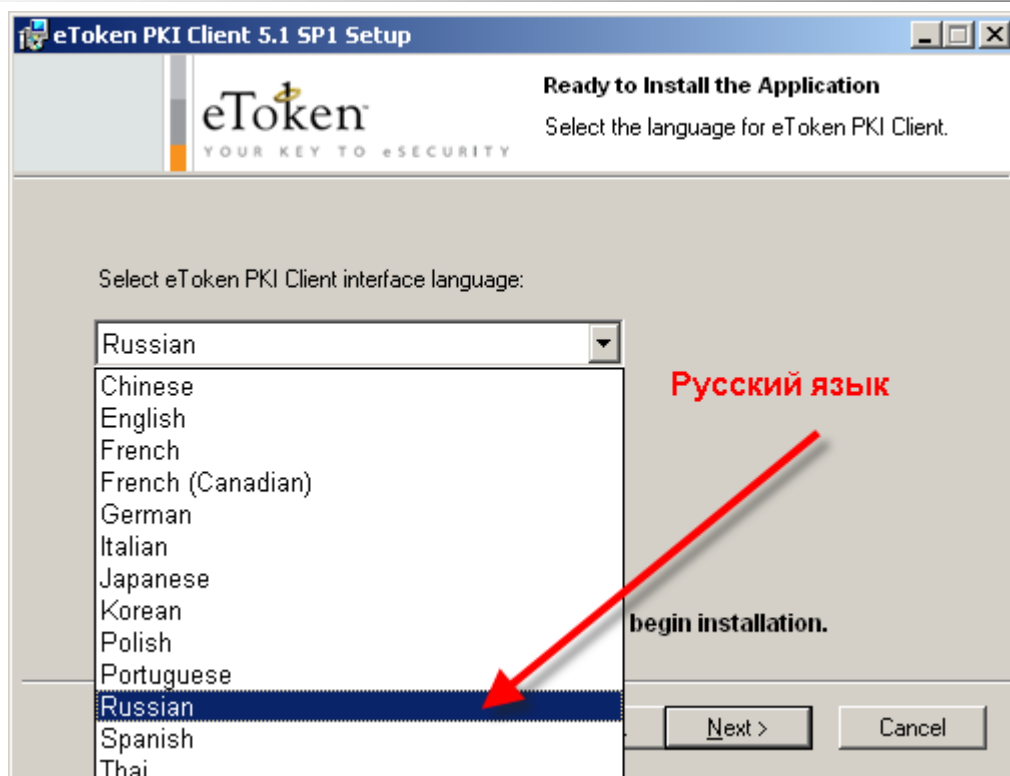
eToken PKI Client 5.1 SP1 Setup

eToken
YOUR KEY TO eSECURITY

Ready to Install the Application
Select the language for eToken PKI Client.

Select eToken PKI Client interface language:

Russian

Chinese
English
French
French (Canadian)
German
Italian
Japanese
Korean
Polish
Portuguese
Russian
Spanish
Thai

Русский язык

begin installation.

Next >
Cancel